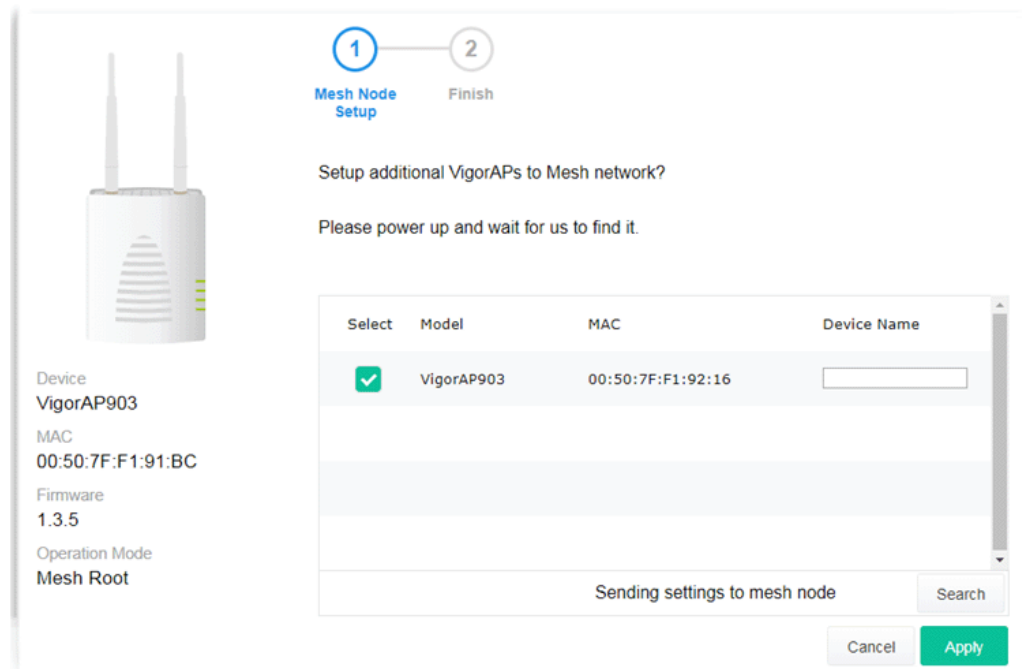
Device
VigorAP903
MAC
00:50:7F:F1:91:BC
Firmware
1.3.5
Operation Mode
Mesh Root

1 Mesh Node Setup
2 Finish

Setup additional VigorAPs to Mesh network?

Please power up and wait for us to find it.

| Select | Model | MAC | Device Name |
|---|---|---|---|
| ✓ | VigorAP903 | 00:50:7F:F1:92:16 | |

Sending settings to mesh node
Search

Cancel
Apply